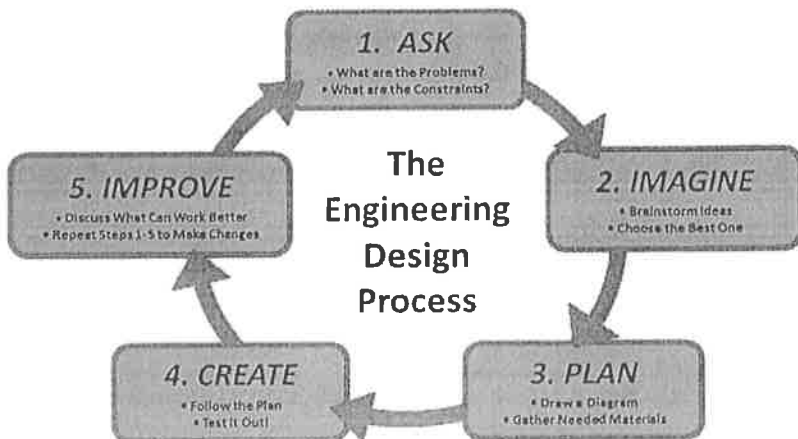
1. ASK
• What are the Problems?
• What are the Constraints?

The Engineering Design Process

2. IMAGINE
• Brainstorm Ideas
• Choose the Best One

3. PLAN
• Draw a Diagram
• Gather Needed Materials

4. CREATE
• Follow the Plan
• Test it Out!

5. IMPROVE
• Discuss What Can Work Better
• Repeat Steps 1-5 to Make Changes